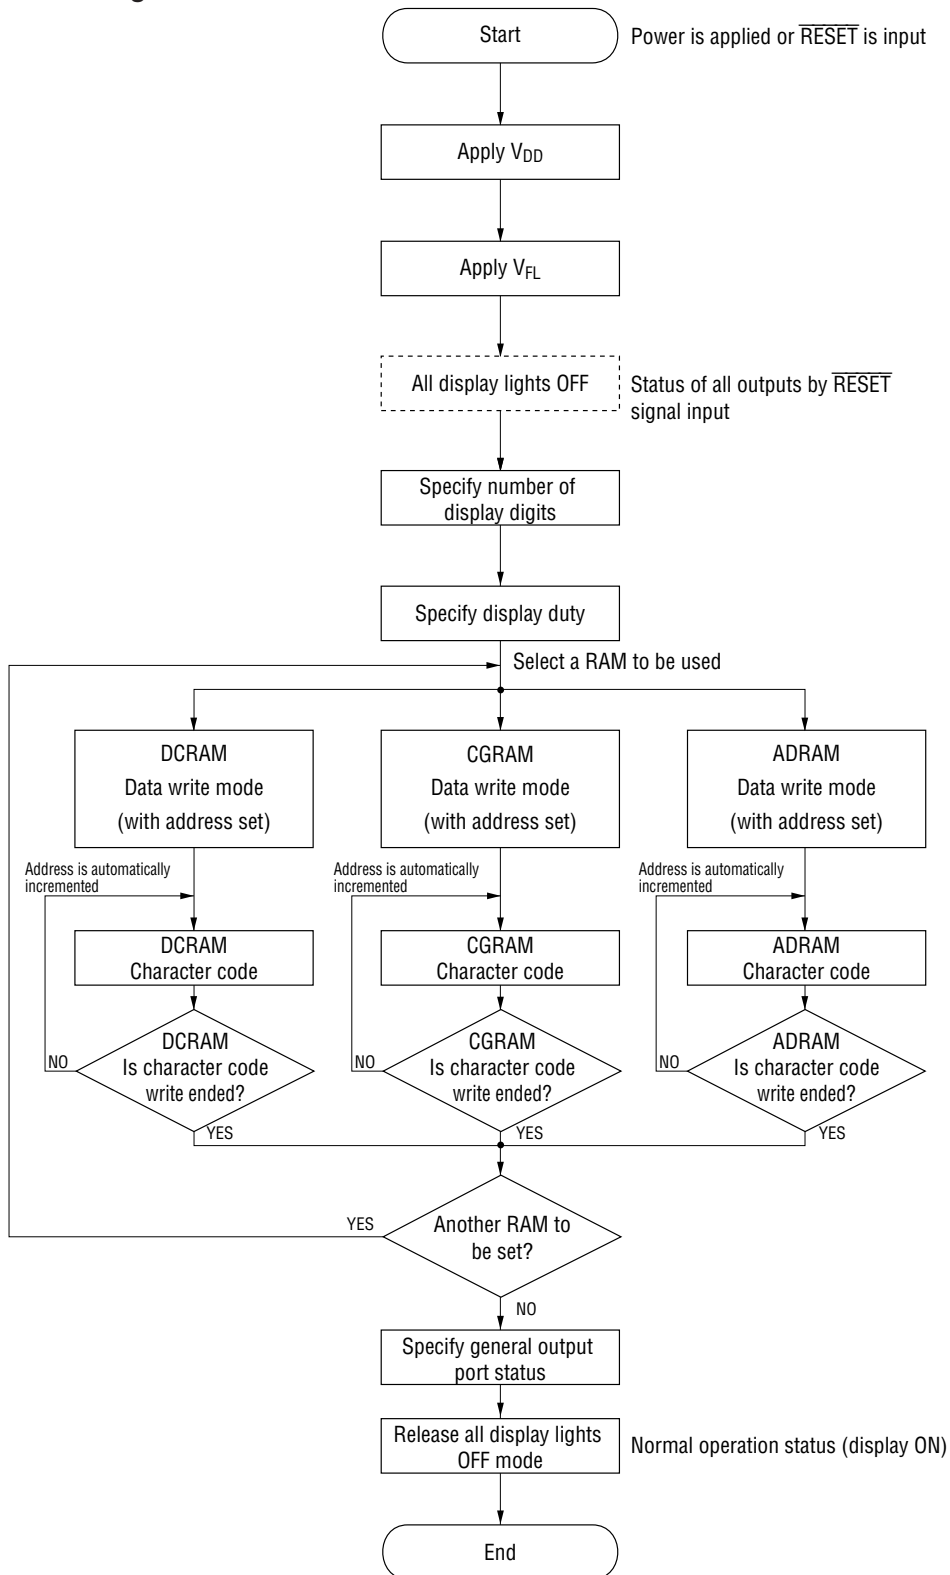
Start

Power is applied or $\overline{RESET}$ is input

Apply $V_{DD}$

Apply $V_{FL}$

All display lights OFF

Status of all outputs by $\overline{RESET}$ signal input

Specify number of display digits

Specify display duty

Select a RAM to be used

DCRAM
Data write mode
(with address set)

CGRAM
Data write mode
(with address set)

ADRAM
Data write mode
(with address set)

Address is automatically incremented

Address is automatically incremented

Address is automatically incremented

DCRAM
Character code

CGRAM
Character code

ADRAM
Character code

NO

DCRAM
Is character code write ended?

NO

CGRAM
Is character code write ended?

NO

ADRAM
Is character code write ended?

YES

YES

YES

YES

Another RAM to be set?

NO

Specify general output port status

Release all display lights OFF mode

Normal operation status (display ON)

End